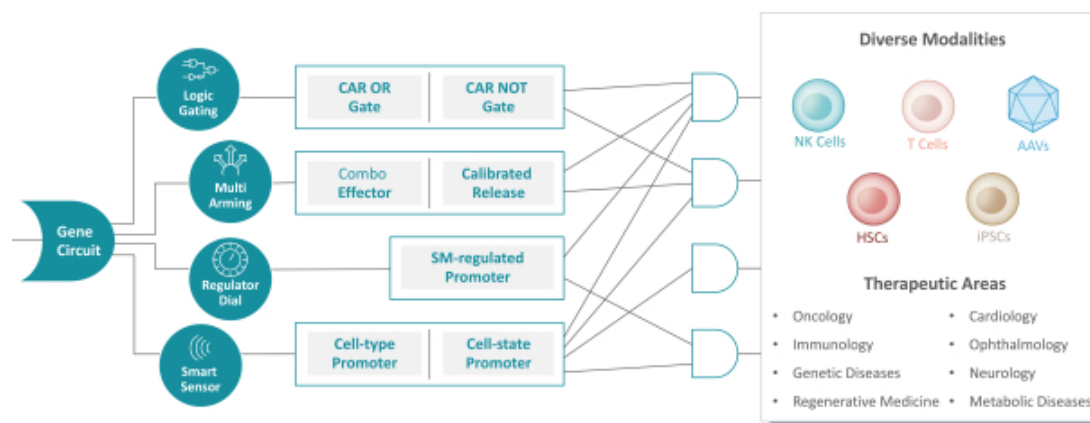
Gene Circuit

Logic Gating

Multi Arming

Regulator Dial

Smart Sensor

CAR OR Gate

CAR NOT Gate

Combo Effector

Calibrated Release

SM-regulated Promoter

Cell-type Promoter

Cell-state Promoter

Diverse Modalities

NK Cells

T Cells

AAVs

HSCs

iPSCs

Therapeutic Areas

• Oncology
• Immunology
• Genetic Diseases
• Regenerative Medicine
• Cardiology
• Ophthalmology
• Neurology
• Metabolic Diseases